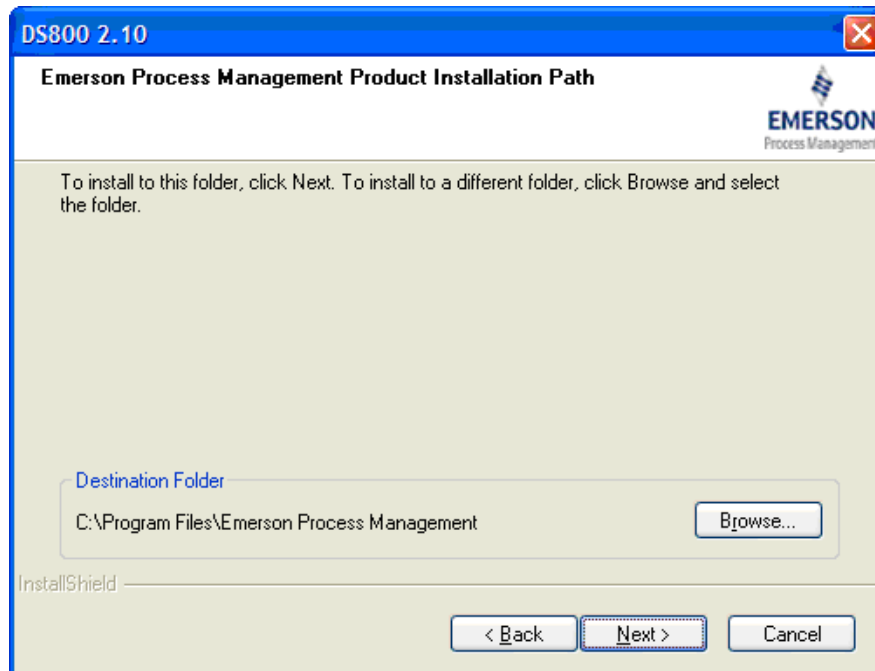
DS800 2.10

Emerson Process Management Product Installation Path

EMERSON
Process Management

To install to this folder, click Next. To install to a different folder, click Browse and select the folder.

Destination Folder

C:\Program Files\Emerson Process Management

Browse...

InstallShield

< Back

Next >

Cancel